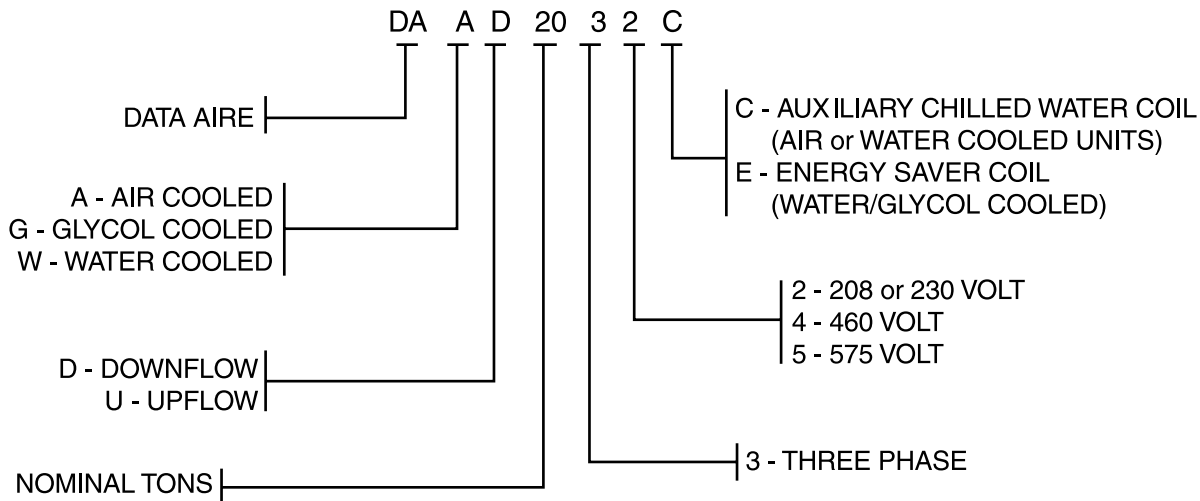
DA A D 20 3 2 C

DATA AIRE

A - AIR COOLED
G - GLYCOL COOLED
W - WATER COOLED

D - DOWNFLOW
U - UPFLOW

NOMINAL TONS

C - AUXILIARY CHILLED WATER COIL
(AIR or WATER COOLED UNITS)
E - ENERGY SAVER COIL
(WATER/GLYCOL COOLED)

2 - 208 or 230 VOLT
4 - 460 VOLT
5 - 575 VOLT

3 - THREE PHASE